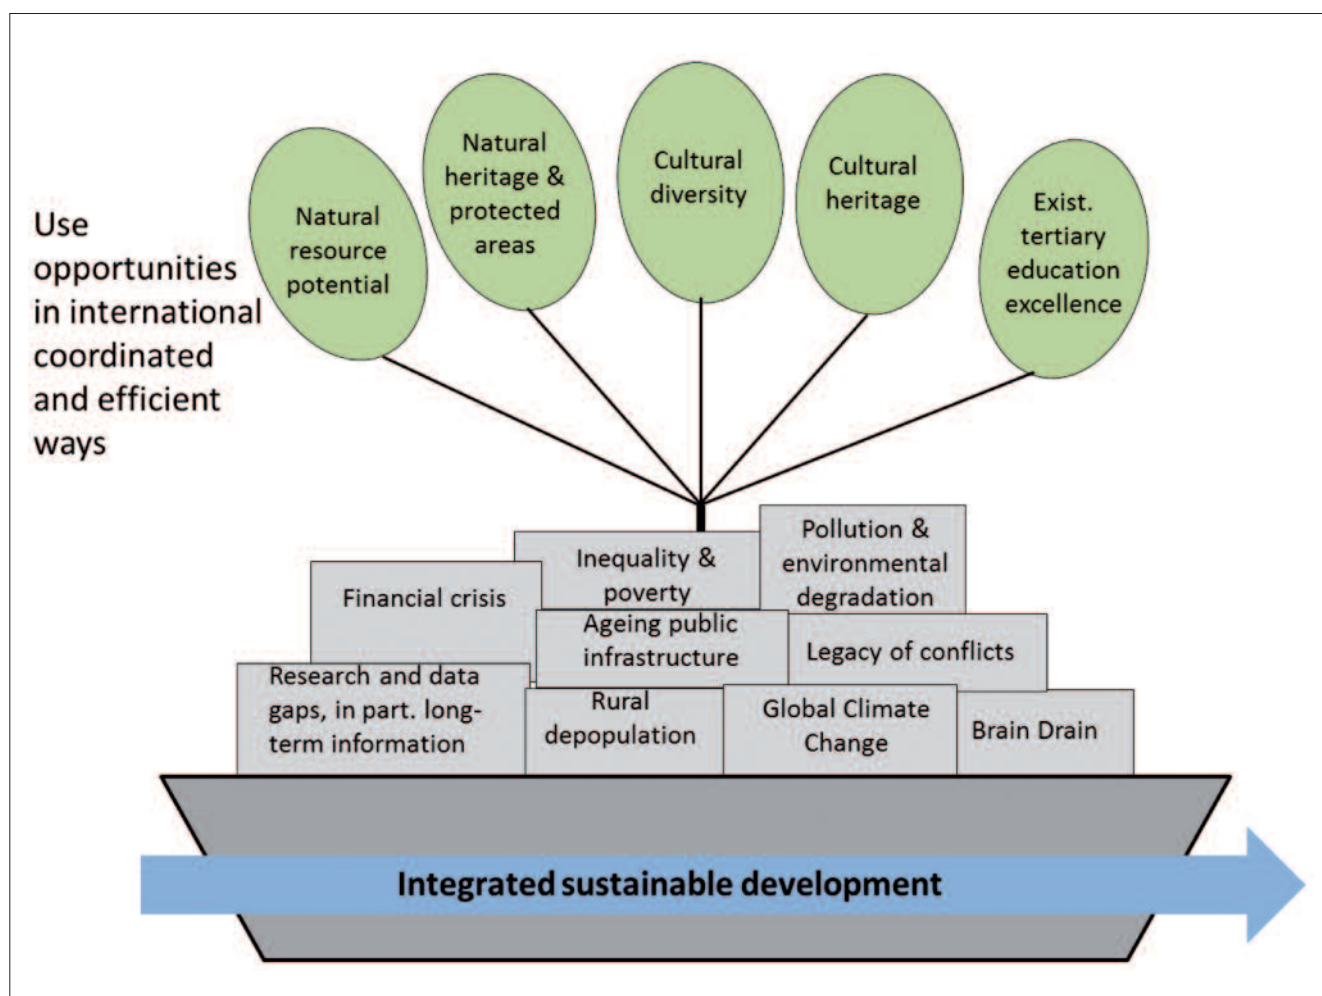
Use opportunities in international coordinated and efficient ways

Natural resource potential

Natural heritage & protected areas

Cultural diversity

Cultural heritage

Exist. tertiary education excellence

Financial crisis

Inequality & poverty

Pollution & environmental degradation

Ageing public infrastructure

Legacy of conflicts

Research and data gaps, in part. long-term information

Rural depopulation

Global Climate Change

Brain Drain

Integrated sustainable development